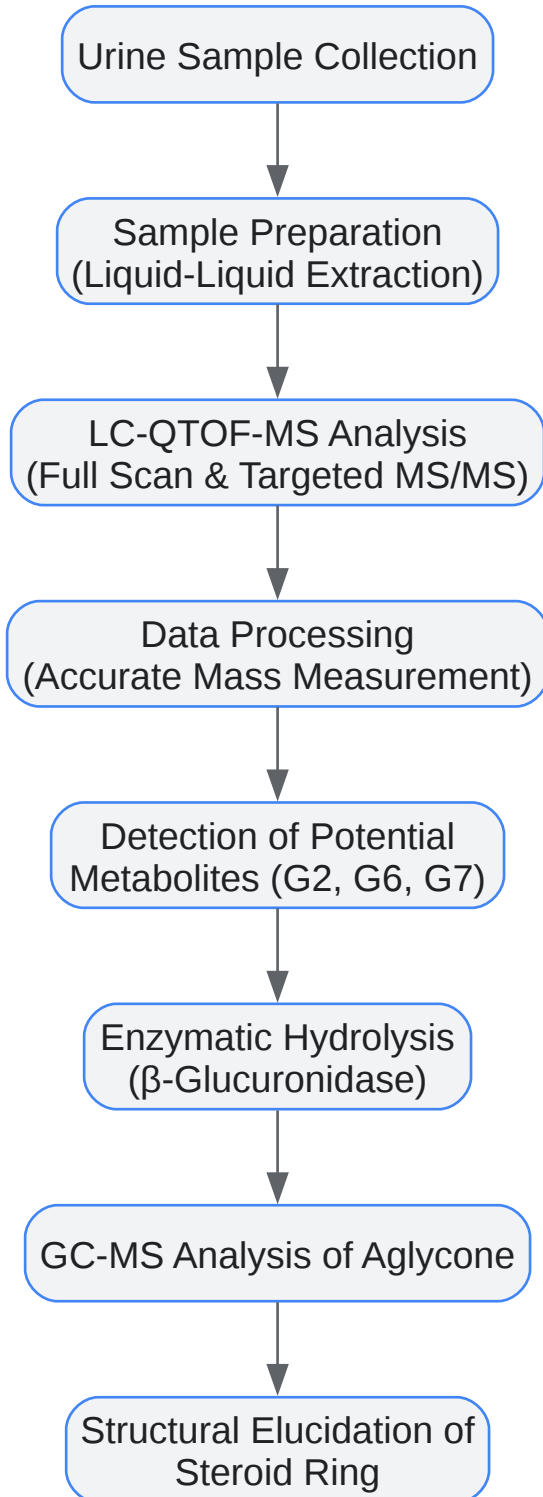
Urine Sample Collection

Sample Preparation (Liquid-Liquid Extraction)

LC-QTOF-MS Analysis (Full Scan & Targeted MS/MS)

Data Processing (Accurate Mass Measurement)

Detection of Potential Metabolites (G2, G6, G7)

Enzymatic Hydrolysis (β-Glucuronidase)

GC-MS Analysis of Aglycone

Structural Elucidation of Steroid Ring